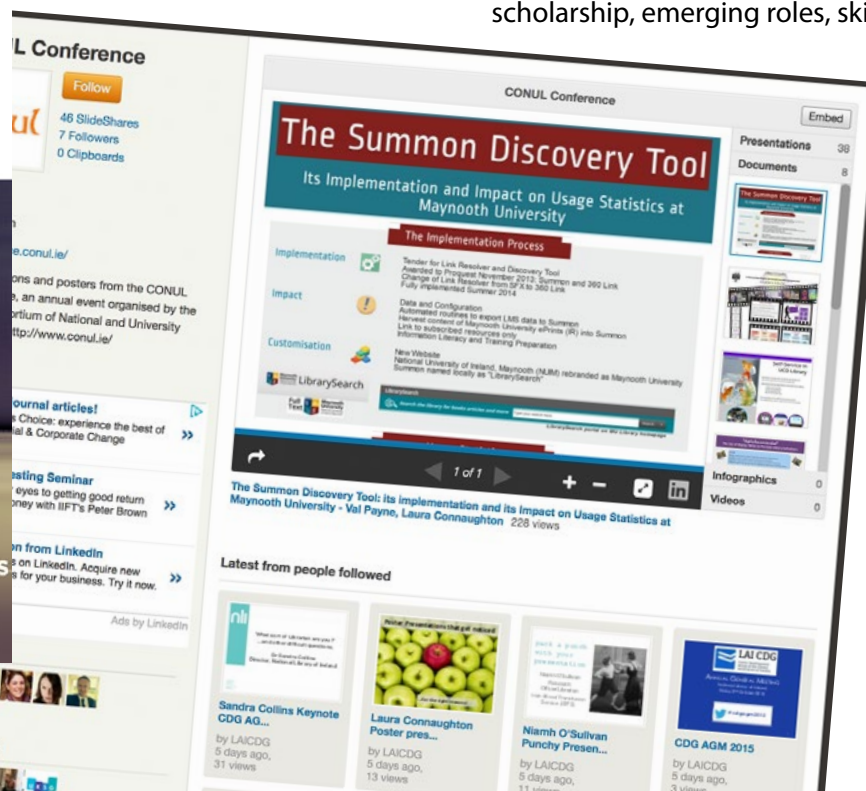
scholarship, emerging roles, ski

UL Conference

Follow

ul

46 SlideShares
7 Followers
0 Clipboards

e.conul.ie/

ons and posters from the CONUL
, an annual event organised by the
ortium of National and University
ttp://www.conul.ie/

ournal articles!
s Choice: experience the best of
ial & Corporate Change

esting Seminar
eyes to getting good return
oney with IIFT's Peter Brown

n from LinkedIn
s on LinkedIn. Acquire new
s for your business. Try it now.

Ads by LinkedIn

CONUL Conference

Embed

The Summon Discovery Tool

Its Implementation and Impact on Usage Statistics at Maynooth University

The Implementation Process

Implementation

Tender for Link Resolver and Discovery Tool
Awarded to Proquest November 2013: Summon and 360 Link
Change of Link Resolver from SFX to 360 Link
Fully implemented Summer 2014

Impact

Data and Configuration
Automated routines to export LMS data to Summon
Harvest content of Maynooth University ePrints (IR) into Summon
Link to subscribed resources only
Information Literacy and Training Preparation

Customisation

New Website
National University of Ireland, Maynooth (NUIM) rebranded as Maynooth University
Summon named locally as "LibrarySearch"

LibrarySearch

1 of 1

Presentations 38
Documents 8
Infographics 0
Videos 0

The Summon Discovery Tool: its implementation and its Impact on Usage Statistics at Maynooth University - Val Payne, Laura Connaughton 228 views

Latest from people followed

Sandra Collins Keynote CDG AG...
by LAICDG
5 days ago,
31 views

Laura Connaughton Poster pres...
by LAICDG
5 days ago,
13 views

Niamh O'Sullivan Punchy Presen...
by LAICDG
5 days ago,
11 views

CDG AGM 2015
by LAICDG
5 days ago,
3 views

LAI CDG